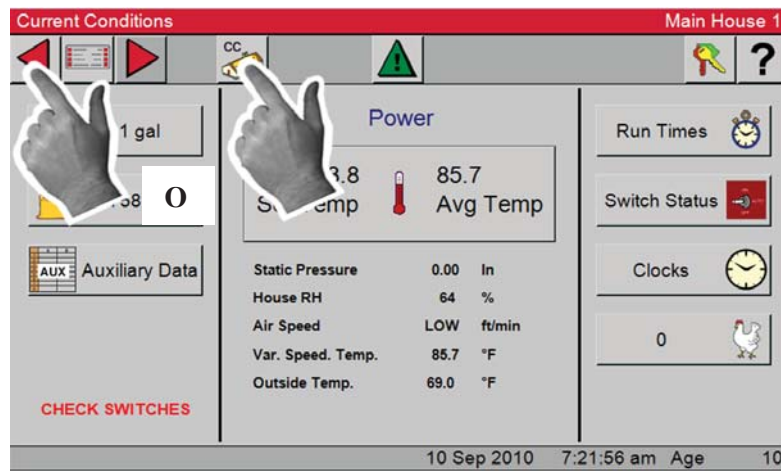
Current Conditions

Main House 1

CC

?

1 gal

O

68

Auxiliary Data

AUX

Power

3.8
S Temp

85.7
Avg Temp

| Static Pressure | 0.00 | In |
|---|---|---|
| House RH | 64 | % |
| Air Speed | LOW | ft/min |
| Var. Speed. Temp. | 85.7 | °F |
| Outside Temp. | 69.0 | °F |

CHECK SWITCHES

Run Times

Switch Status

Clocks

0

10 Sep 2010 7:21:56 am Age 10